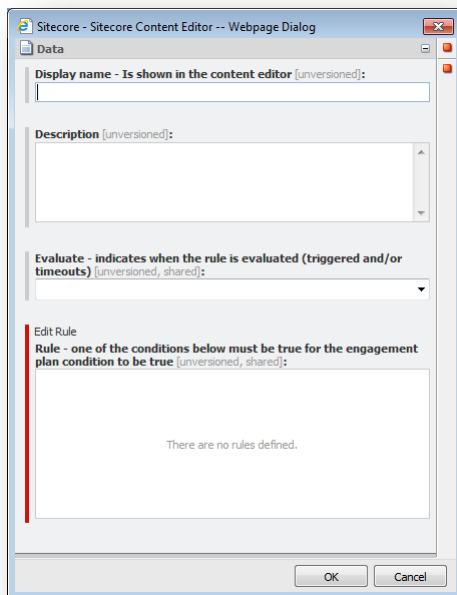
Sitecore - Sitecore Content Editor -- Webpage Dialog

Data

Display name - Is shown in the content editor [unversioned]:

Description [unversioned]:

Evaluate - indicates when the rule is evaluated (triggered and/or timeouts) [unversioned, shared]:

Edit Rule

Rule - one of the conditions below must be true for the engagement plan condition to be true [unversioned, shared]:

There are no rules defined.

OK

Cancel